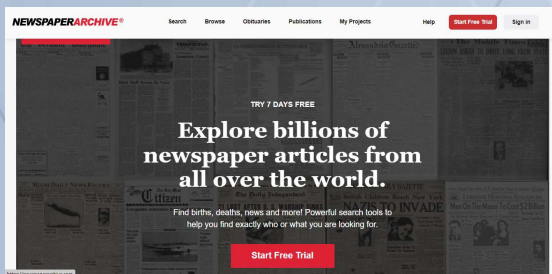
NEWSPAPERARCHIVE®

Search Browse Obituaries Publications My Projects Help Start Free Trial Sign in

TRY 7 DAYS FREE

Explore billions of newspaper articles from all over the world.

Find births, deaths, news and more! Powerful search tools to help you find exactly who or what you are looking for.

Start Free Trial

Alexandria Gazette

Citizen

NAZIS TO INVADE

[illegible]